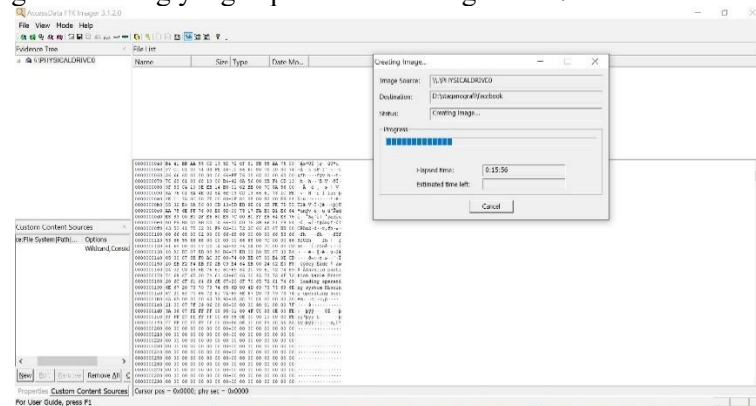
AccessData FTK Imager 3.1.2.0

File View Mode Help

Evidence Tree

File List

\\.\PHYSICALDRIVE0

Name

Size

Type

Date Mo...

Custom Content Sources

Ev:File System|Path|...

Options

Wildcard,Consid

New

Edit

Remove

Remove All

C

Properties

Custom Content Sources

Cursor pos = 0x0000; phy sec = 0x0000

For User Guide, press F1

Creating Image...

Image Source:

\\.\PHYSICALDRIVE0

Destination:

D:\stegnografi\facbook

Status:

Creating Image...

Progress

Elapsed time:

0:15:56

Estimated time left:

Cancel